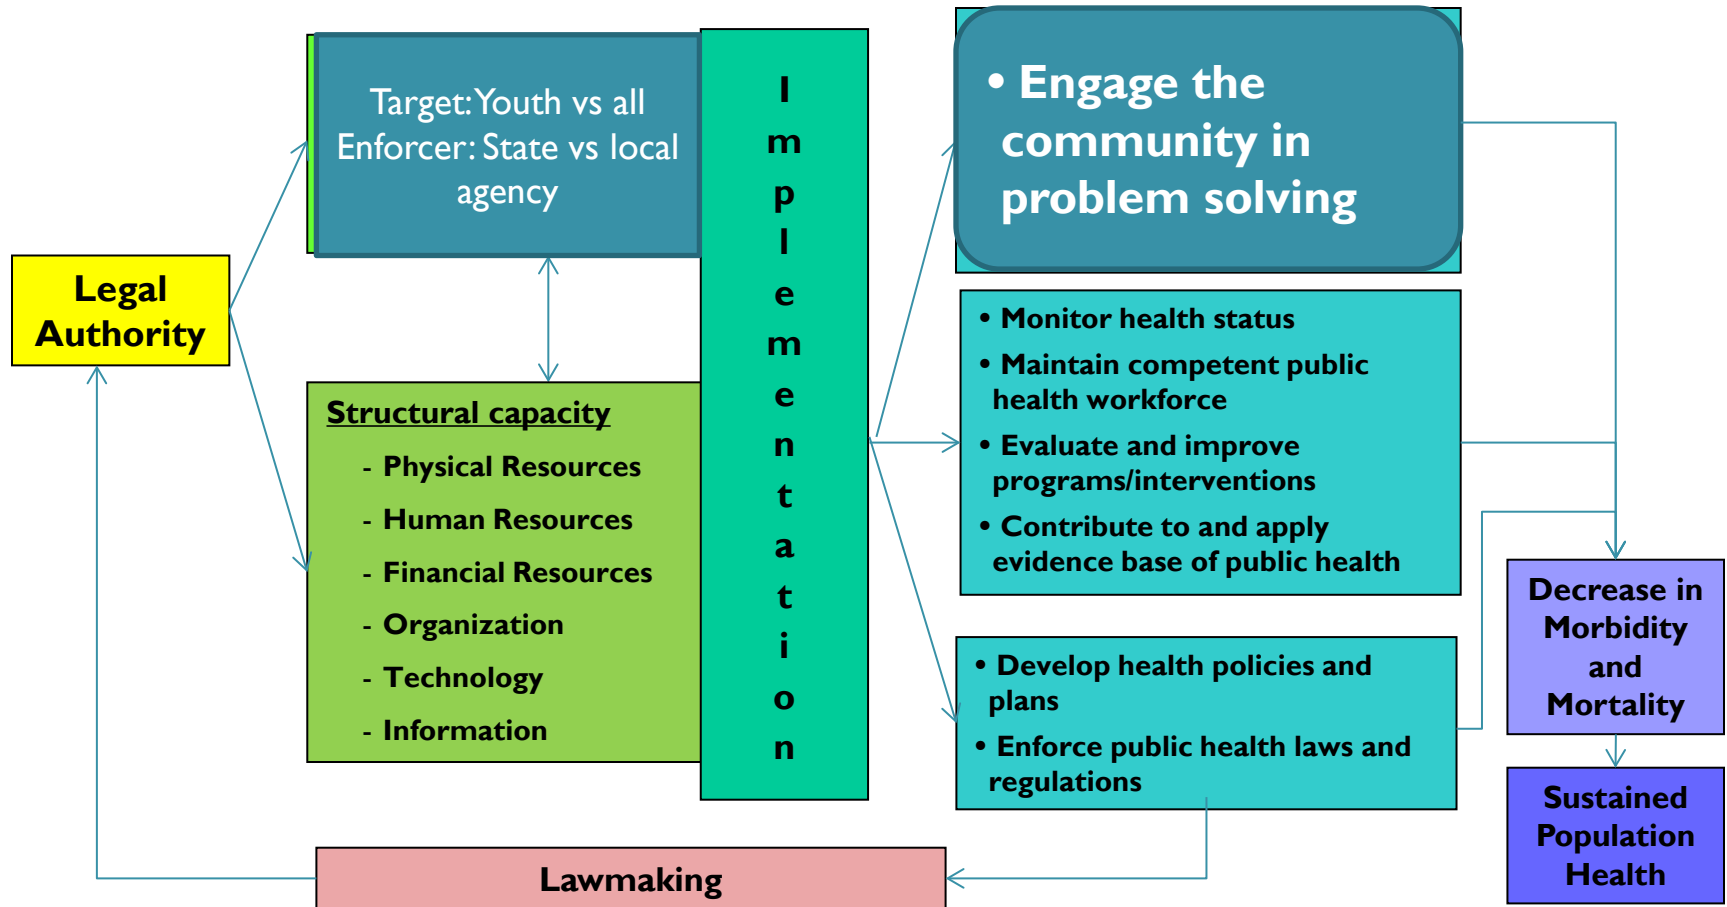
Legal Authority

Target: Youth vs all
Enforcer: State vs local agency

Structural capacity
- Physical Resources
- Human Resources
- Financial Resources
- Organization
- Technology
- Information

Implementation

• Engage the community in problem solving

• Monitor health status
• Maintain competent public health workforce
• Evaluate and improve programs/interventions
• Contribute to and apply evidence base of public health

• Develop health policies and plans
• Enforce public health laws and regulations

Decrease in Morbidity and Mortality

Sustained Population Health

Lawmaking